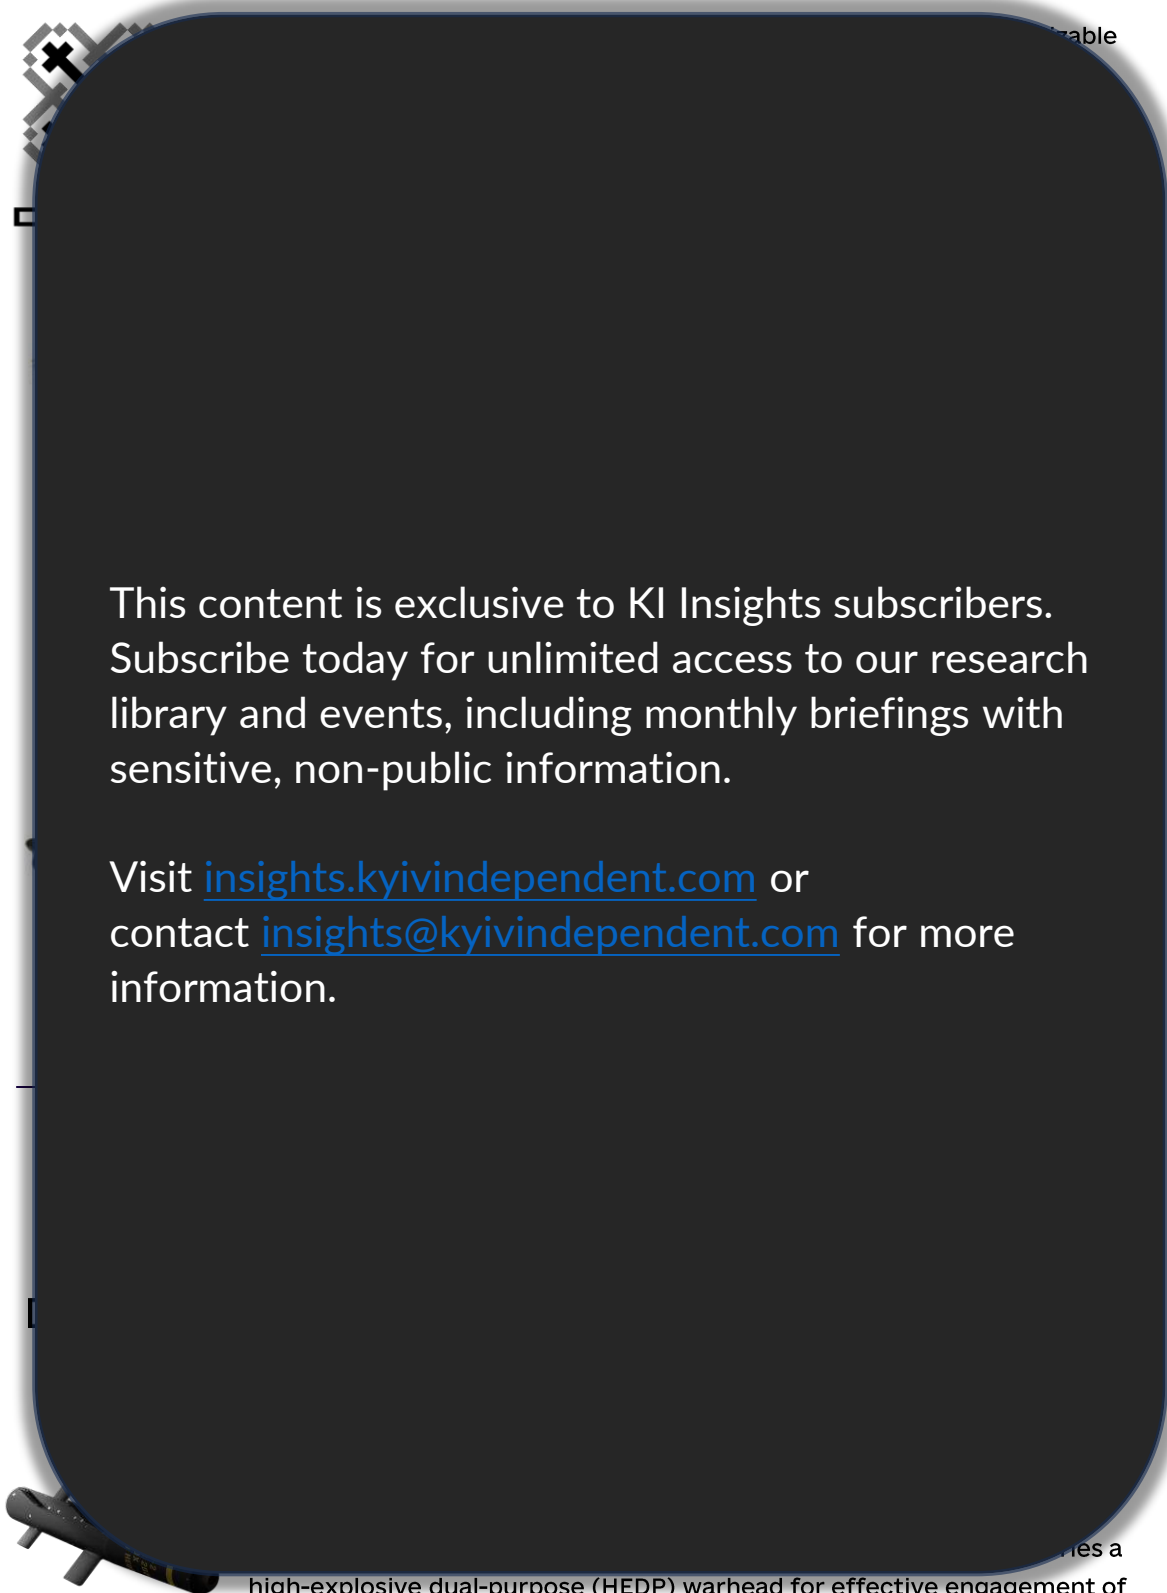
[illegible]zable

This content is exclusive to KI Insights subscribers. Subscribe today for unlimited access to our research library and events, including monthly briefings with sensitive, non-public information.

Visit insights.kyivindependent.com or contact insights@kyivindependent.com for more information.

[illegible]es a high-explosive dual-purpose (HEDP) warhead for effective engagement of